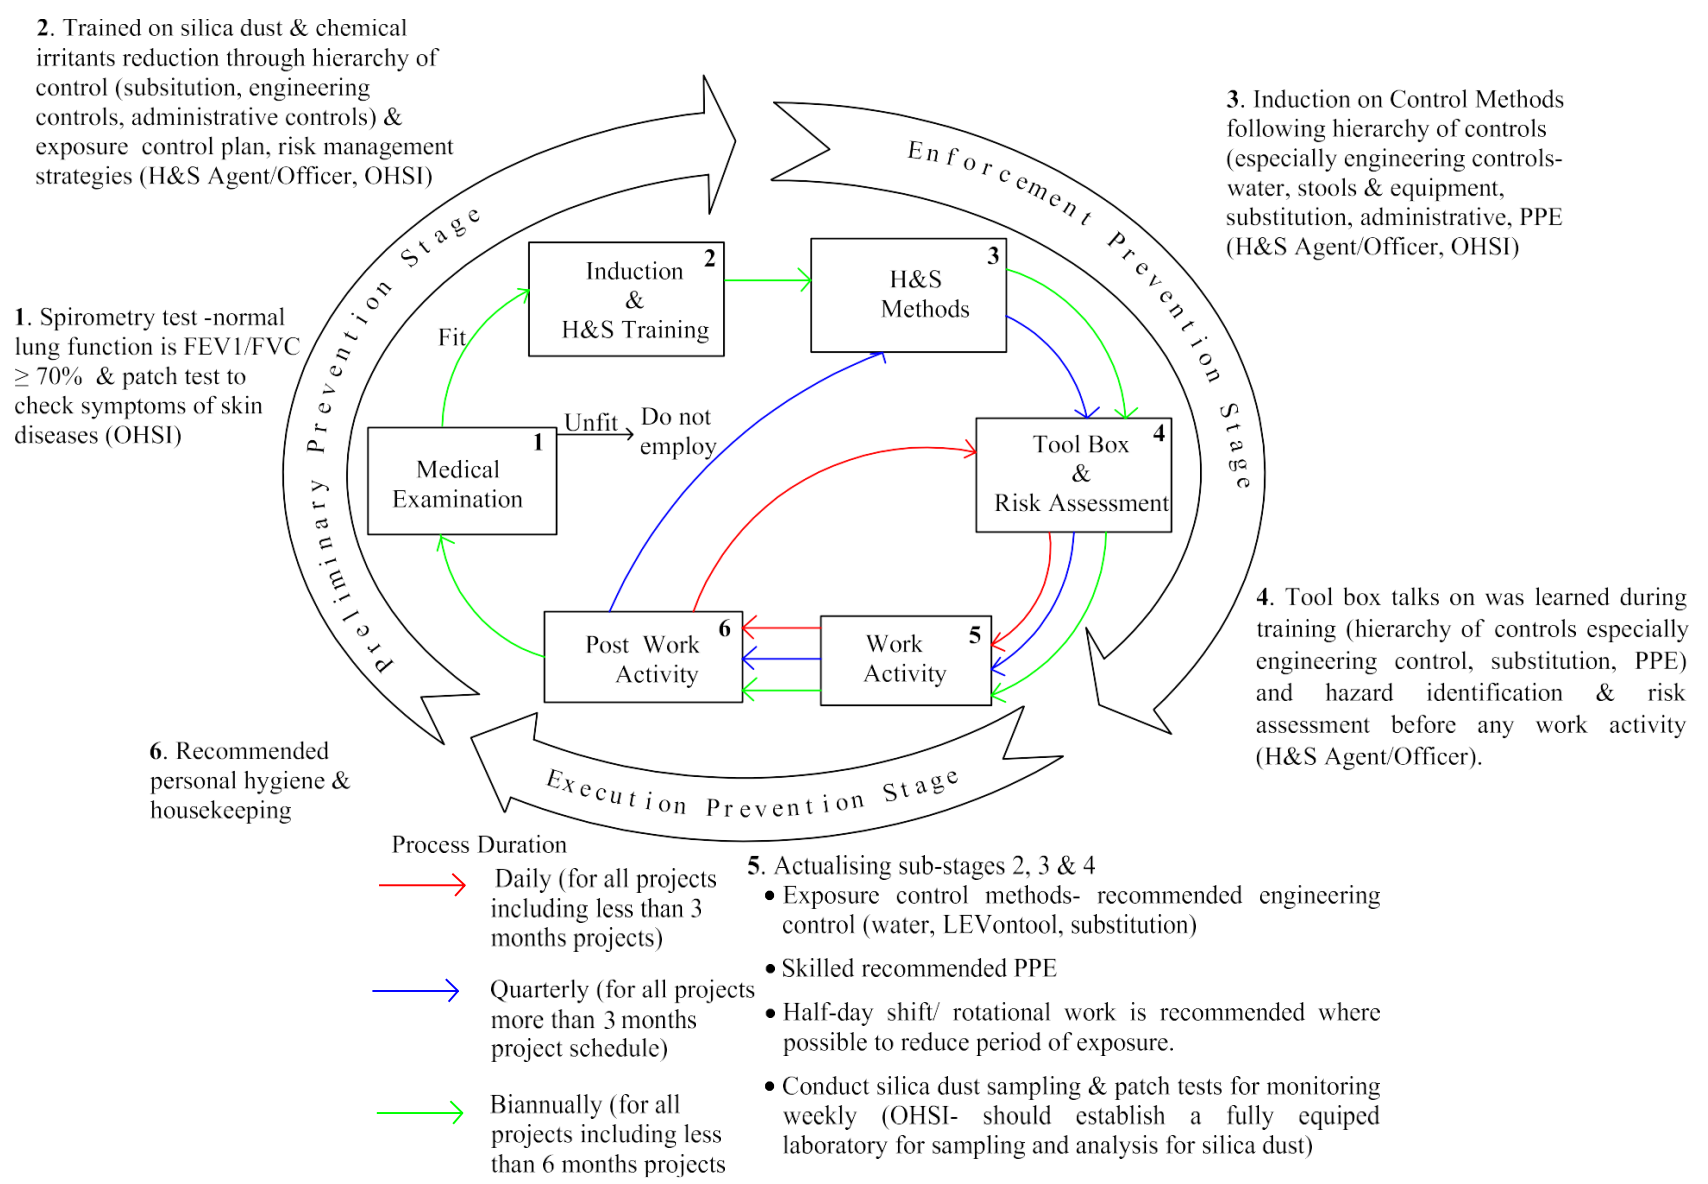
**2**. Trained on silica dust & chemical irritants reduction through hierarchy of control (subsitution, engineering controls, administrative controls) & exposure control plan, risk management strategies (H&S Agent/Officer, OHSI)

**3**. Induction on Control Methods following hierarchy of controls (especially engineering controls- water, stools & equipment, substitution, administrative, PPE (H&S Agent/Officer, OHSI)

Enforcement Prevention Stage

Preliminary Prevention Stage

**1**. Spirometry test -normal lung function is FEV1/FVC $\geq 70\%$ & patch test to check symptoms of skin diseases (OHSI)

Induction & H&S Training 2

H&S Methods 3

Fit

Medical Examination 1

Unfit

Do not employ

Tool Box & Risk Assessment 4

Post Work Activity 6

Work Activity 5

**4**. Tool box talks on was learned during training (hierarchy of controls especially engineering control, substitution, PPE) and hazard identification & risk assessment before any work activity (H&S Agent/Officer).

**6**. Recommended personal hygiene & housekeeping

Execution Prevention Stage

Process Duration

Daily (for all projects including less than 3 months projects)

Quarterly (for all projects more than 3 months project schedule)

Biannually (for all projects including less than 6 months projects

**5**. Actualising sub-stages 2, 3 & 4
• Exposure control methods- recommended engineering control (water, LEVontool, substitution)
• Skilled recommended PPE
• Half-day shift/ rotational work is recommended where possible to reduce period of exposure.
• Conduct silica dust sampling & patch tests for monitoring weekly (OHSI- should establish a fully equiped laboratory for sampling and analysis for silica dust)